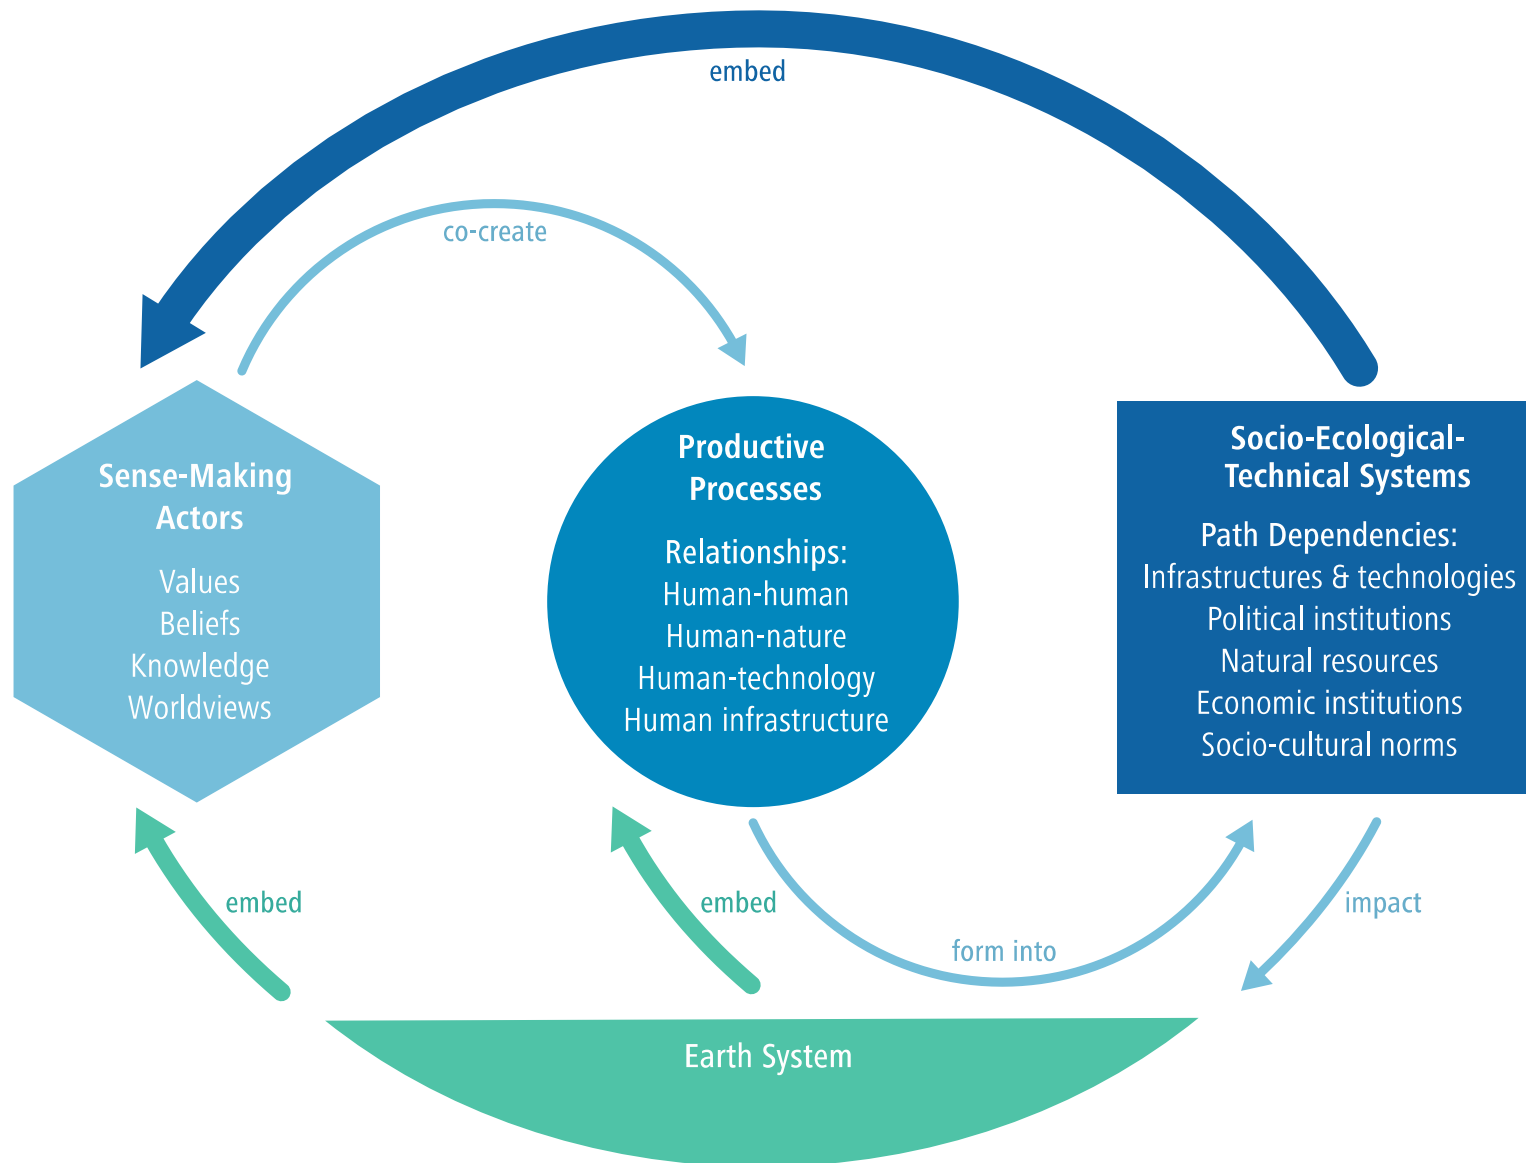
embed

co-create

Sense-Making Actors

Values
Beliefs
Knowledge
Worldviews

Productive Processes

Relationships:
Human-human
Human-nature
Human-technology
Human infrastructure

Socio-Ecological-Technical Systems

Path Dependencies:
Infrastructures & technologies
Political institutions
Natural resources
Economic institutions
Socio-cultural norms

embed

embed

form into

impact

Earth System